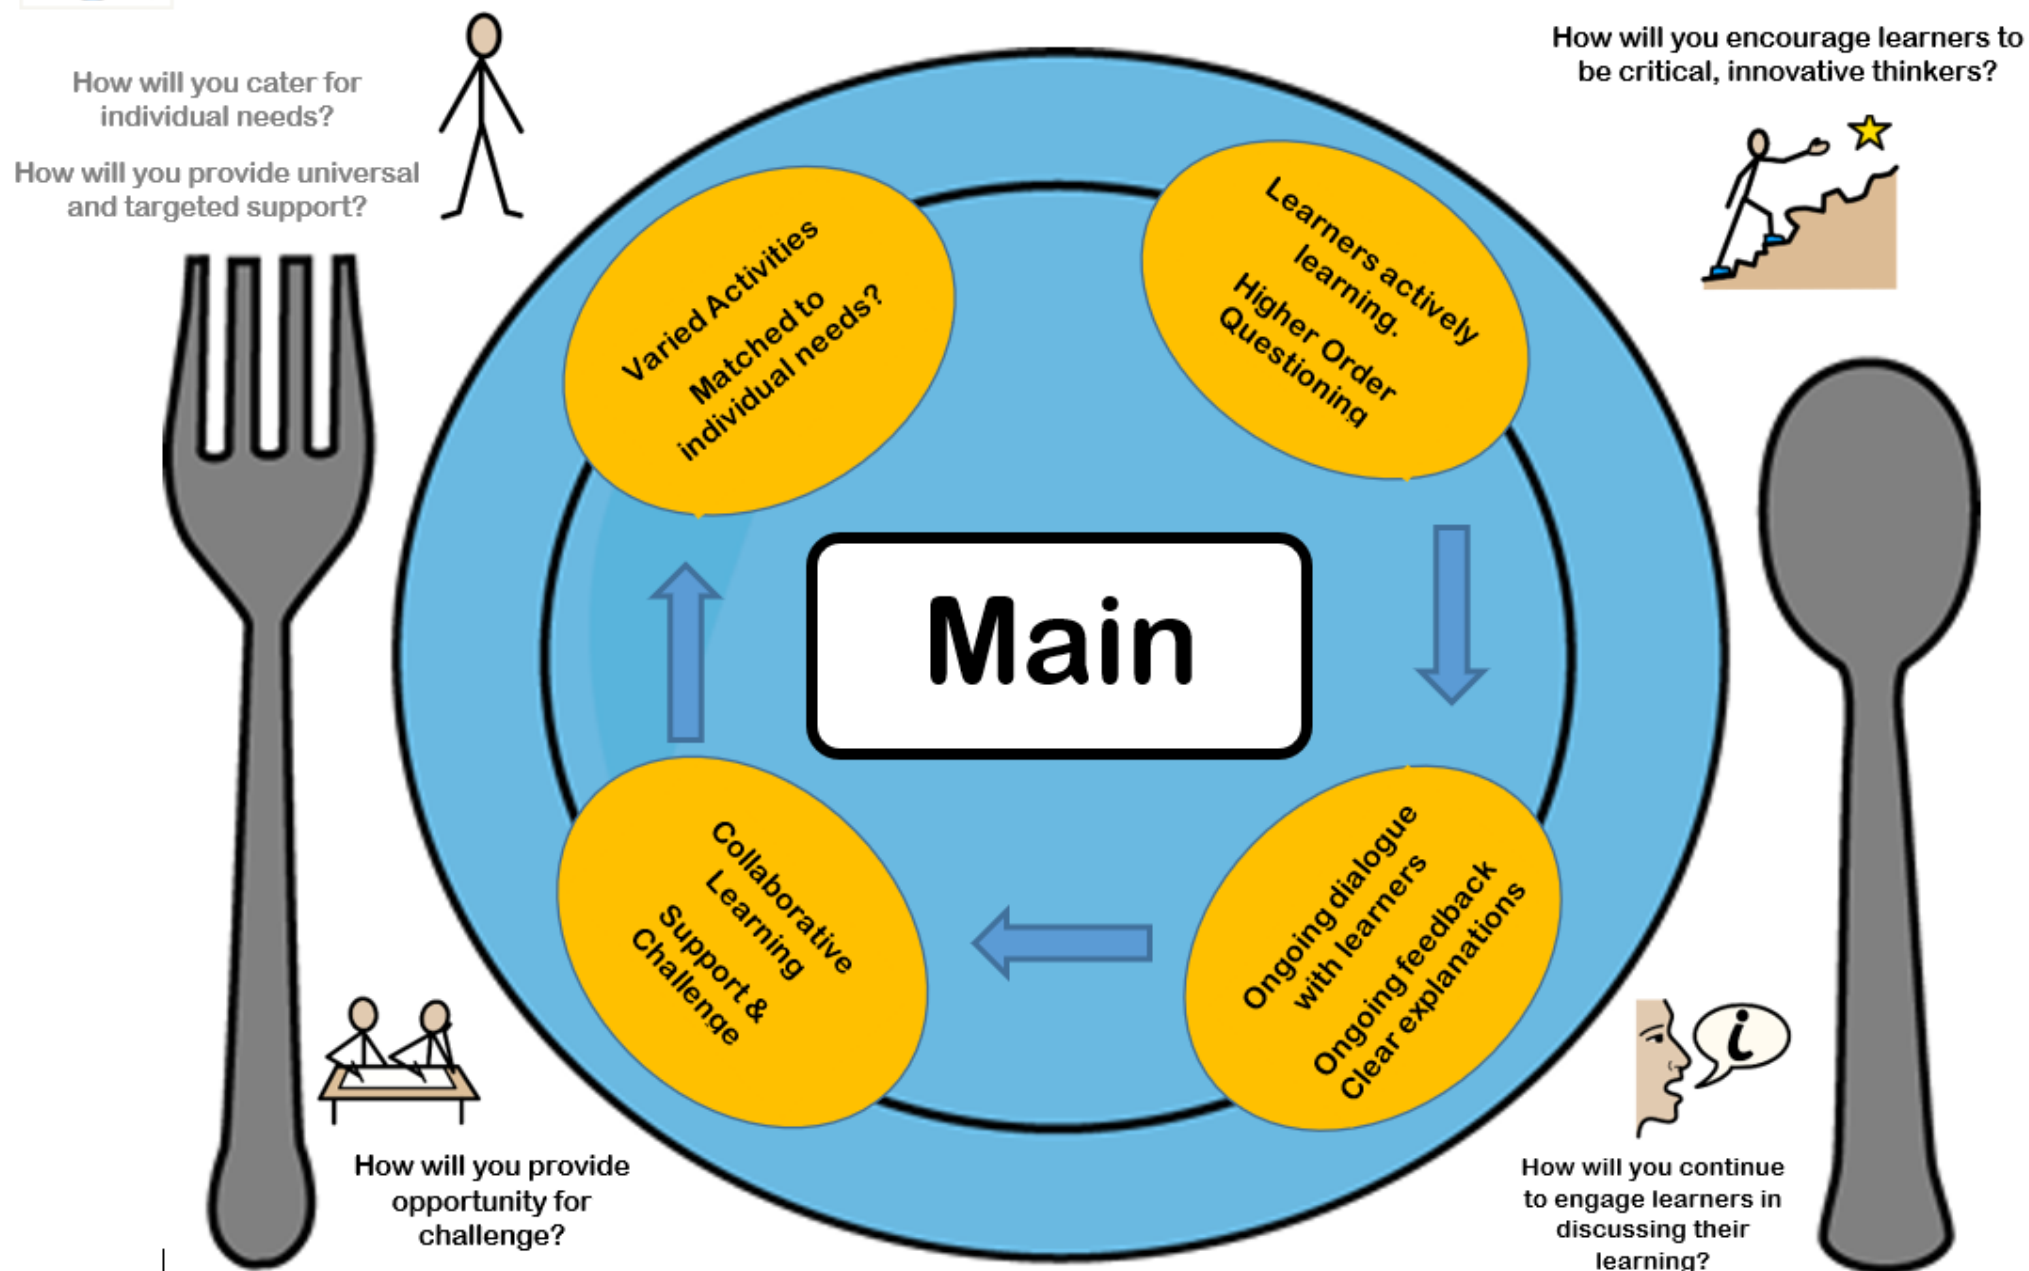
How will you cater for individual needs?

How will you provide universal and targeted support?

How will you encourage learners to be critical, innovative thinkers?

Varied Activities

Matched to individual needs?

Learners actively learning.

Higher Order Questioning

Main

Collaborative Learning

Support & Challenge

Ongoing dialogue with learners

Ongoing feedback

Clear explanations

How will you provide opportunity for challenge?

How will you continue to engage learners in discussing their learning?